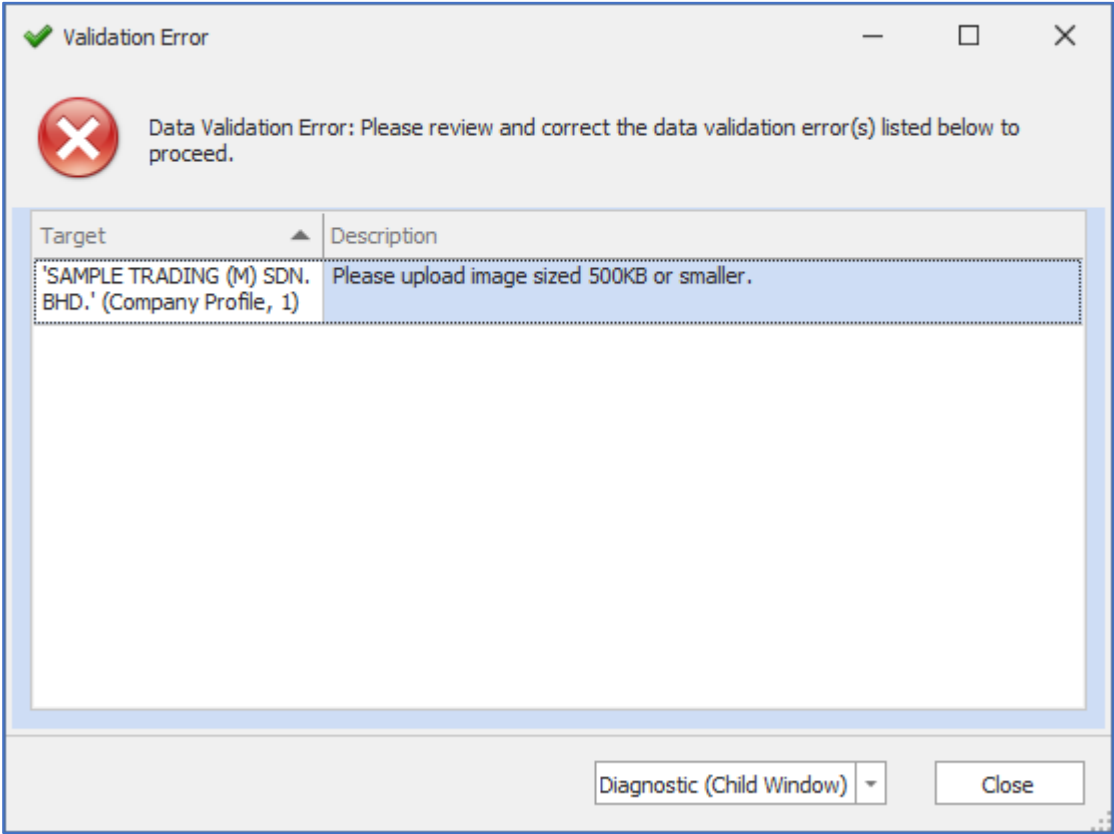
Validation Error

Data Validation Error: Please review and correct the data validation error(s) listed below to proceed.

| Target | Description |
|---|---|
| 'SAMPLE TRADING (M) SDN. BHD.' (Company Profile, 1) | Please upload image sized 500KB or smaller. |

Diagnostic (Child Window)

Close